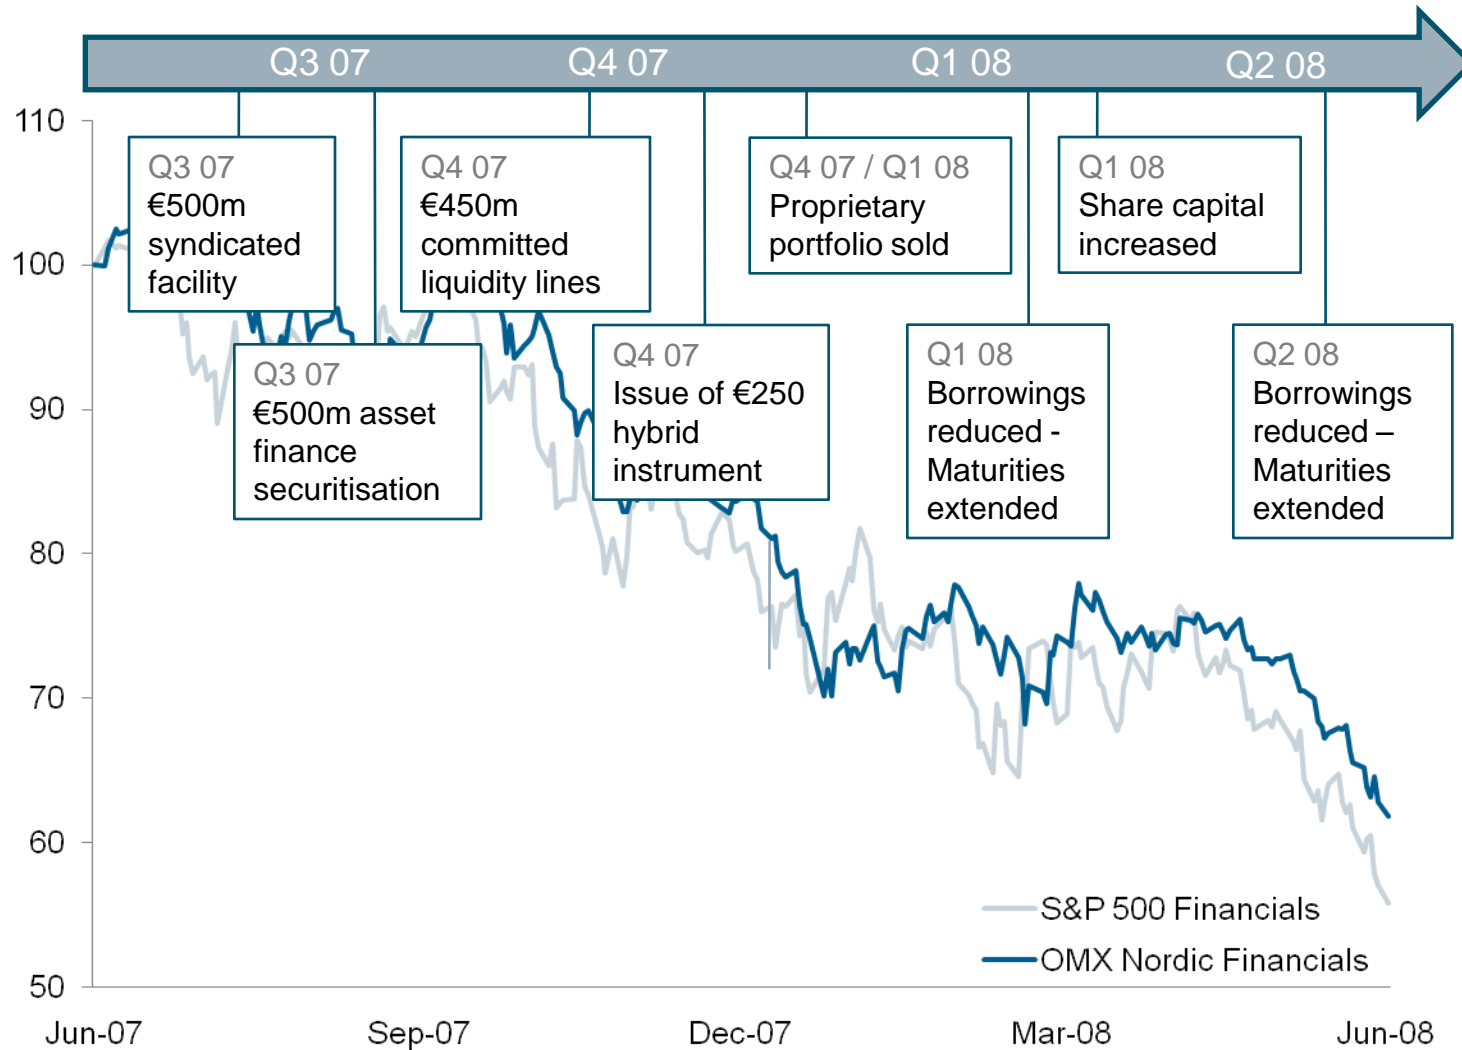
Q3 07
Q4 07
Q1 08
Q2 08

110
100
90
80
70
60
50

Q3 07
€500m syndicated facility

Q3 07
€500m asset finance securitisation

Q4 07
€450m committed liquidity lines

Q4 07
Issue of €250 hybrid instrument

Q4 07 / Q1 08
Proprietary portfolio sold

Q1 08
Borrowings reduced - Maturities extended

Q1 08
Share capital increased

Q2 08
Borrowings reduced – Maturities extended

S&P 500 Financials
OMX Nordic Financials

Jun-07
Sep-07
Dec-07
Mar-08
Jun-08